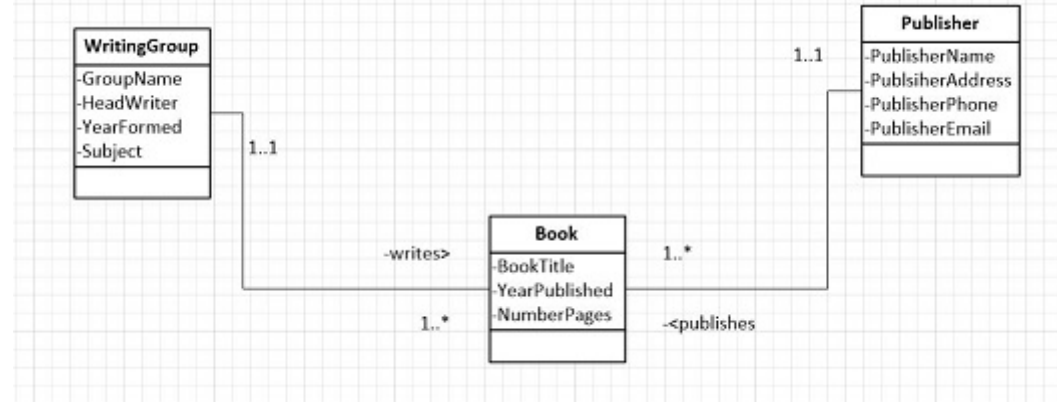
WritingGroup
-GroupName
-HeadWriter
-YearFormed
-Subject

1..1

Publisher
-PublisherName
-PublsiherAddress
-PublisherPhone
-PublisherEmail

1..1

-writes>

Book
-BookTitle
-YearPublished
-NumberPages

1..*

1..*

-<publishes